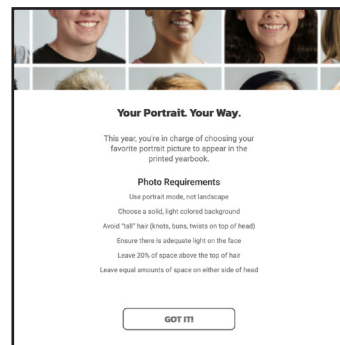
Your Portrait. Your Way.

This year, you're in charge of choosing your favorite portrait picture to appear in the printed yearbook.

Photo Requirements

Use portrait mode, not landscape

Choose a solid, light colored background

Avoid "tall" hair (knots, buns, twists on top of head)

Ensure there is adequate light on the face

Leave 20% of space above the top of hair

Leave equal amounts of space on either side of head

GOT IT!